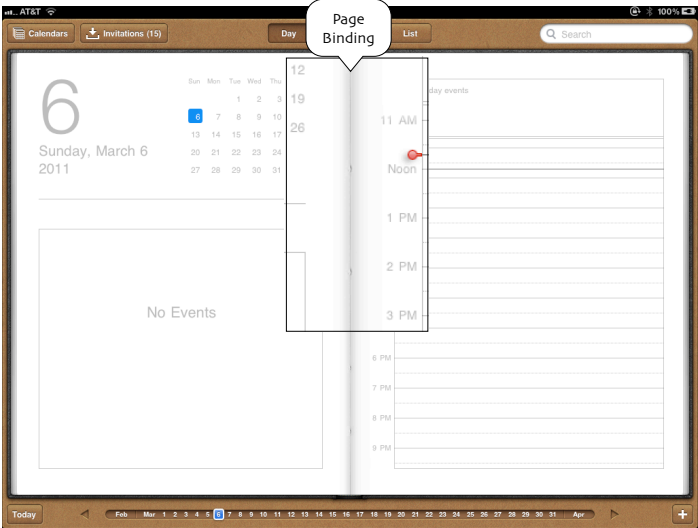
AT&T
100%
Calendars
Invitations (15)
Day
List
Search

Page Binding

6
Sunday, March 6
2011

| Sun | Mon | Tue | Wed | Thu |
|---|---|---|---|---|
| | | 1 | 2 | 3 |
| 6 | 7 | 8 | 9 | 10 |
| 13 | 14 | 15 | 16 | 17 |
| 20 | 21 | 22 | 23 | 24 |
| 27 | 28 | 29 | 30 | 31 |

12
19
26

No Events

day events
11 AM
Noon
1 PM
2 PM
3 PM
6 PM
7 PM
8 PM
9 PM

Today
Feb Mar 1 2 3 4 5 6 7 8 9 10 11 12 13 14 15 16 17 18 19 20 21 22 23 24 25 26 27 28 29 30 31 Apr
+